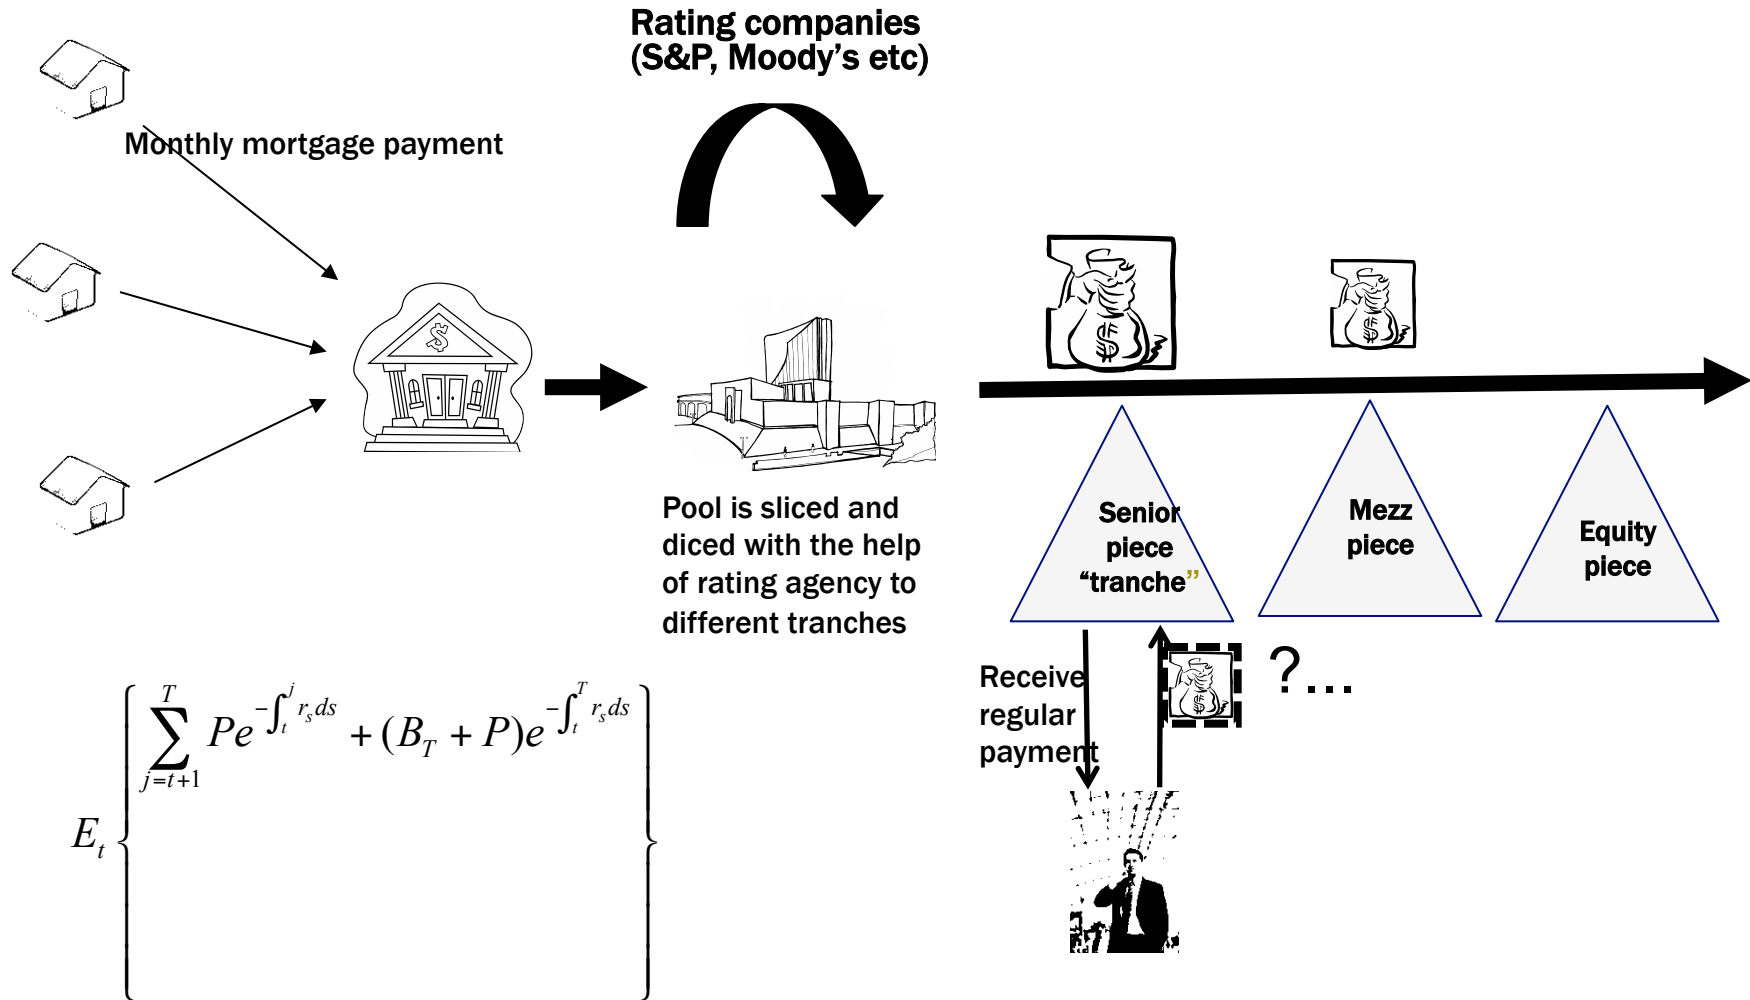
Rating companies (S&P, Moody's etc)

Monthly mortgage payment

Pool is sliced and diced with the help of rating agency to different tranches

Senior piece "tranche"

Mezz piece

Equity piece

Receive regular payment

?...

$E_t \left\{ \sum_{j=t+1}^{T} Pe^{-\int_t^j r_s ds} + (B_T + P)e^{-\int_t^T r_s ds} \right\}$